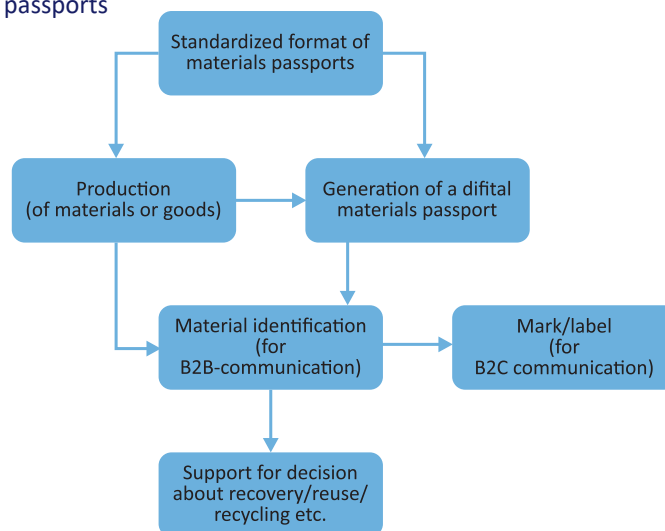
passports

Standardized format of materials passports

Production (of materials or goods)

Generation of a difital materials passport

Material identification (for B2B-communication)

Mark/label (for B2C communication)

Support for decision about recovery/reuse/ recycling etc.